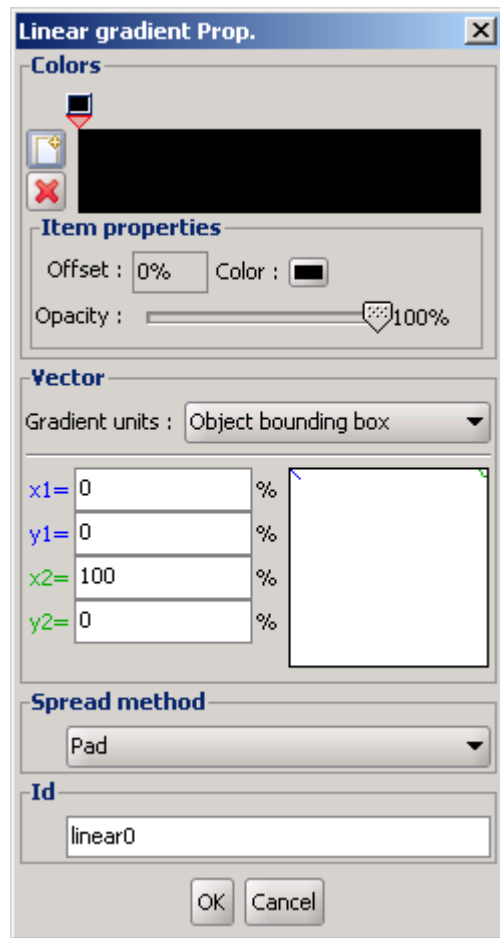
Linear gradient Prop.

Colors

Item properties

Offset : 0% Color :

Opacity : 100%

Vector

Gradient units : Object bounding box

x1= 0 %
y1= 0 %
x2= 100 %
y2= 0 %

Spread method

Pad

Id

linear0

OK Cancel